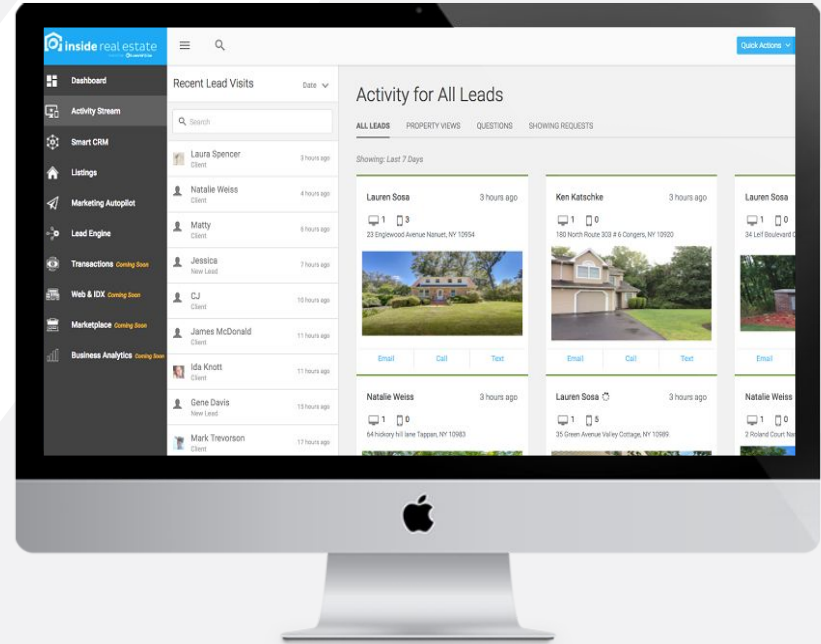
inside real estate

Quick Actions

Dashboard
Activity Stream
Smart CRM
Listings
Marketing Autopilot
Lead Engine
Transactions Coming Soon
Web & IDX Coming Soon
Marketplace Coming Soon
Business Analytics Coming Soon

Recent Lead Visits
Date

Search

Laura Spencer
Client
3 hours ago

Natalie Weiss
Client
4 hours ago

Matty
Client
6 hours ago

Jessica
New Lead
7 hours ago

CJ
Client
10 hours ago

James McDonald
Client
11 hours ago

Ida Knott
Client
11 hours ago

Gene Davis
New Lead
13 hours ago

Mark Trevorson
Client
17 hours ago

Activity for All Leads

ALL LEADS PROPERTY VIEWS QUESTIONS SHOWING REQUESTS

Showing: Last 7 Days

Lauren Sosa
3 hours ago
1 3
23 Englewood Avenue Nanuet, NY 10954
Email Call Text

Ken Katschke
3 hours ago
1 0
180 North Route 303 # 6 Congers, NY 10920
Email Call Text

Lauren Sosa
1 0
34 Leif Boulevard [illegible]
Email

Natalie Weiss
3 hours ago
1 0
64 hickory hill lane Tappan, NY 10983

Lauren Sosa
3 hours ago
1 5
35 Green Avenue Valley Cottage, NY 10989

Natalie Weiss
1 0
2 Roland Court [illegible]